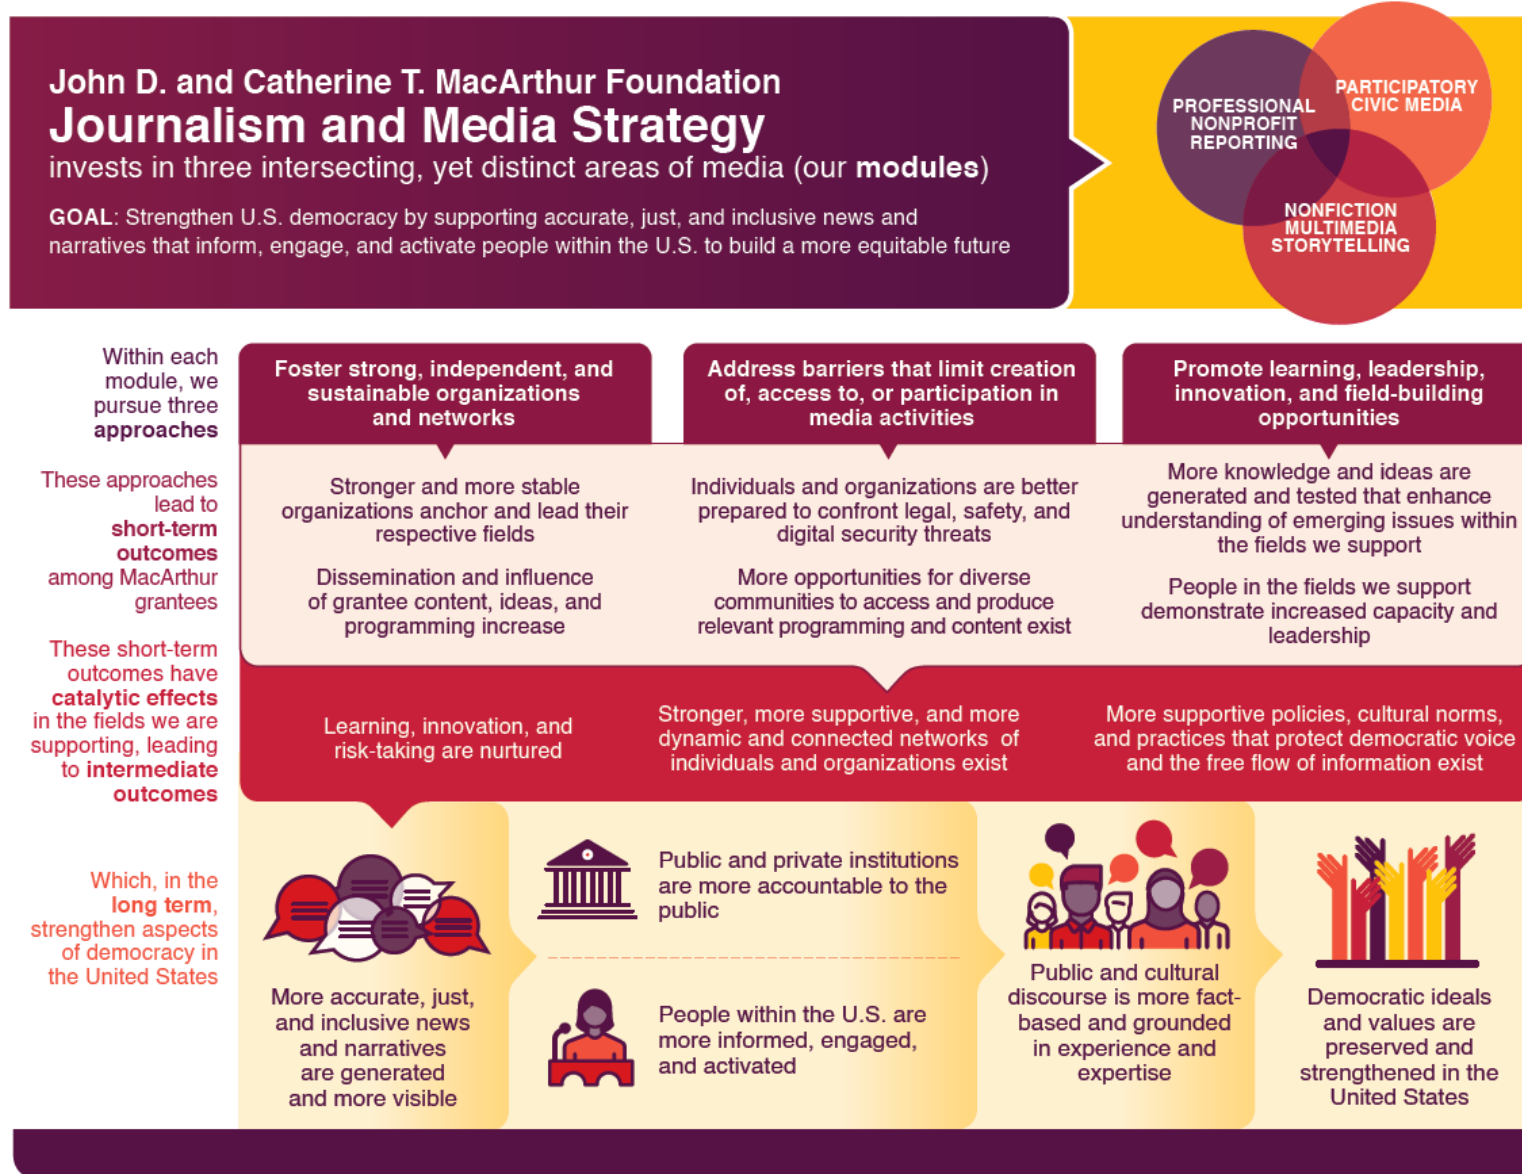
John D. and Catherine T. MacArthur Foundation
Journalism and Media Strategy
invests in three intersecting, yet distinct areas of media (our modules)

GOAL: Strengthen U.S. democracy by supporting accurate, just, and inclusive news and narratives that inform, engage, and activate people within the U.S. to build a more equitable future

PROFESSIONAL NONPROFIT REPORTING

PARTICIPATORY CIVIC MEDIA

NONFICTION MULTIMEDIA STORYTELLING

Within each module, we pursue three approaches

Foster strong, independent, and sustainable organizations and networks

Address barriers that limit creation of, access to, or participation in media activities

Promote learning, leadership, innovation, and field-building opportunities

These approaches lead to short-term outcomes among MacArthur grantees

Stronger and more stable organizations anchor and lead their respective fields

Dissemination and influence of grantee content, ideas, and programming increase

Individuals and organizations are better prepared to confront legal, safety, and digital security threats

More opportunities for diverse communities to access and produce relevant programming and content exist

More knowledge and ideas are generated and tested that enhance understanding of emerging issues within the fields we support

People in the fields we support demonstrate increased capacity and leadership

These short-term outcomes have catalytic effects in the fields we are supporting, leading to intermediate outcomes

Learning, innovation, and risk-taking are nurtured

Stronger, more supportive, and more dynamic and connected networks of individuals and organizations exist

More supportive policies, cultural norms, and practices that protect democratic voice and the free flow of information exist

Which, in the long term, strengthen aspects of democracy in the United States

More accurate, just, and inclusive news and narratives are generated and more visible

Public and private institutions are more accountable to the public

People within the U.S. are more informed, engaged, and activated

Public and cultural discourse is more fact-based and grounded in experience and expertise

Democratic ideals and values are preserved and strengthened in the United States